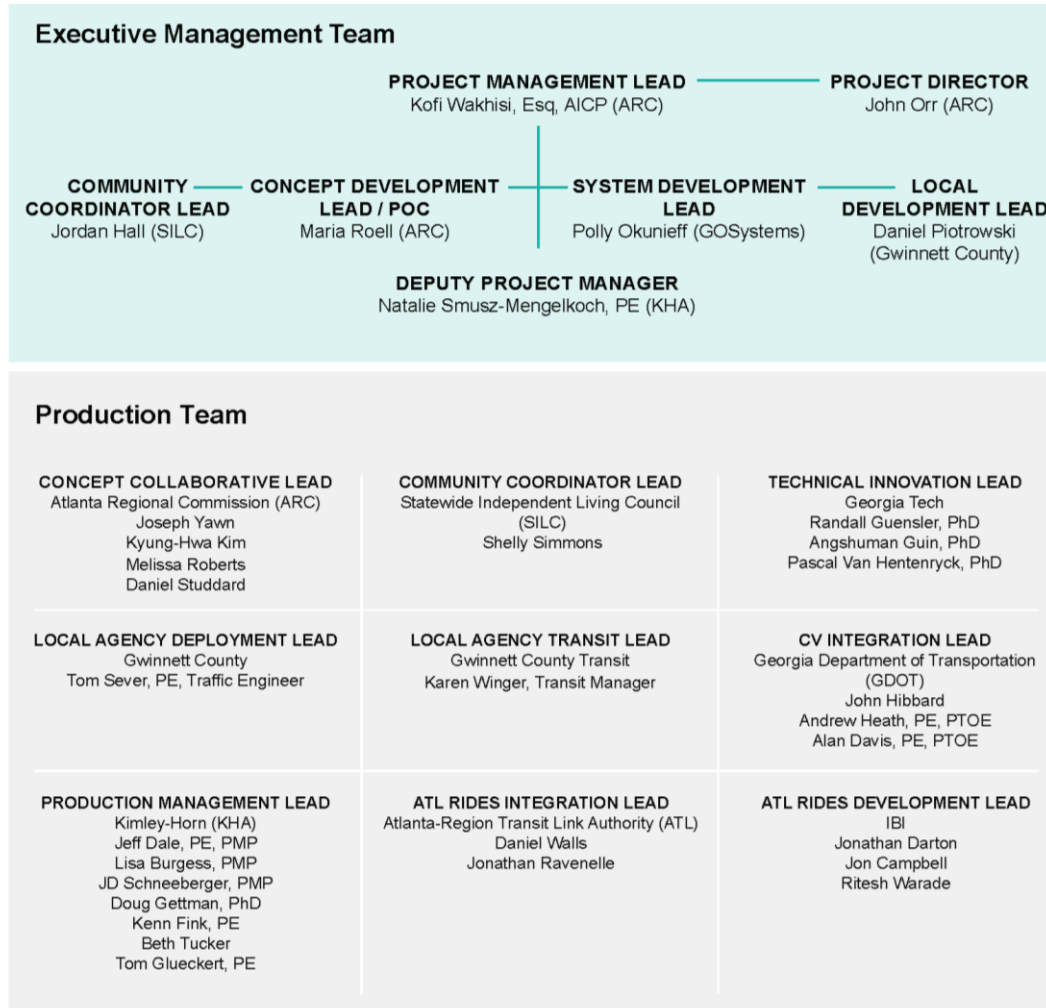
Executive Management Team

PROJECT MANAGEMENT LEAD
Kofi Wakhisi, Esq, AICP (ARC)

PROJECT DIRECTOR
John Orr (ARC)

COMMUNITY COORDINATOR LEAD
Jordan Hall (SILC)

CONCEPT DEVELOPMENT LEAD / POC
Maria Roell (ARC)

SYSTEM DEVELOPMENT LEAD
Polly Okunieff (GOSystems)

LOCAL DEVELOPMENT LEAD
Daniel Piotrowski (Gwinnett County)

DEPUTY PROJECT MANAGER
Natalie Smusz-Mengelkoch, PE (KHA)

Production Team

CONCEPT COLLABORATIVE LEAD
Atlanta Regional Commission (ARC)
Joseph Yawn
Kyung-Hwa Kim
Melissa Roberts
Daniel Studdard

COMMUNITY COORDINATOR LEAD
Statewide Independent Living Council (SILC)
Shelly Simmons

TECHNICAL INNOVATION LEAD
Georgia Tech
Randall Guensler, PhD
Angshuman Guin, PhD
Pascal Van Hentenryck, PhD

LOCAL AGENCY DEPLOYMENT LEAD
Gwinnett County
Tom Sever, PE, Traffic Engineer

LOCAL AGENCY TRANSIT LEAD
Gwinnett County Transit
Karen Winger, Transit Manager

CV INTEGRATION LEAD
Georgia Department of Transportation (GDOT)
John Hibbard
Andrew Heath, PE, PTOE
Alan Davis, PE, PTOE

PRODUCTION MANAGEMENT LEAD
Kimley-Horn (KHA)
Jeff Dale, PE, PMP
Lisa Burgess, PMP
JD Schneeberger, PMP
Doug Gettman, PhD
Kenn Fink, PE
Beth Tucker
Tom Glueckert, PE

ATL RIDES INTEGRATION LEAD
Atlanta-Region Transit Link Authority (ATL)
Daniel Walls
Jonathan Ravenelle

ATL RIDES DEVELOPMENT LEAD
IBI
Jonathan Darton
Jon Campbell
Ritesh Warade